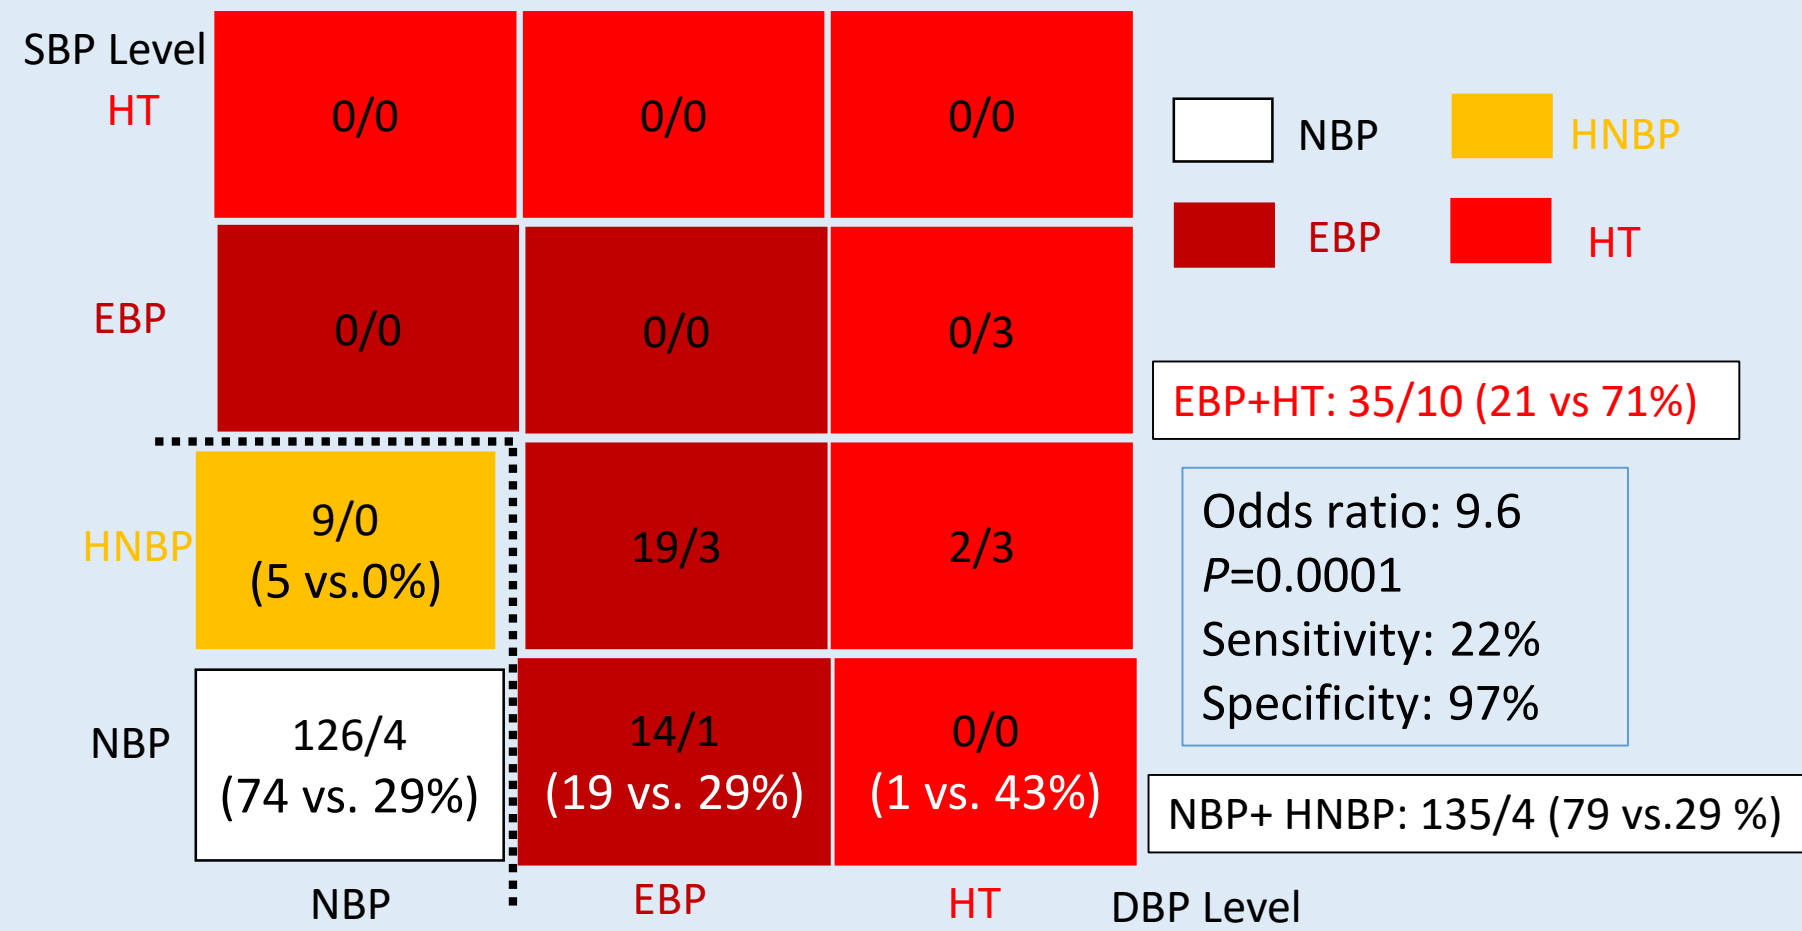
| SBP Level | | | |
|---|---|---|---|
| HT | 0/0 | 0/0 | 0/0 |
| EBP | 0/0 | 0/0 | 0/3 |
| HNBP | 9/0 (5 vs.0%) | 19/3 | 2/3 |
| NBP | 126/4 (74 vs. 29%) | 14/1 (19 vs. 29%) | 0/0 (1 vs. 43%) |
| | NBP | EBP | HT |

DBP Level

NBP
HNBP
EBP
HT

EBP+HT: 35/10 (21 vs 71%)

Odds ratio: 9.6
$P$=0.0001
Sensitivity: 22%
Specificity: 97%

NBP+ HNBP: 135/4 (79 vs.29 %)